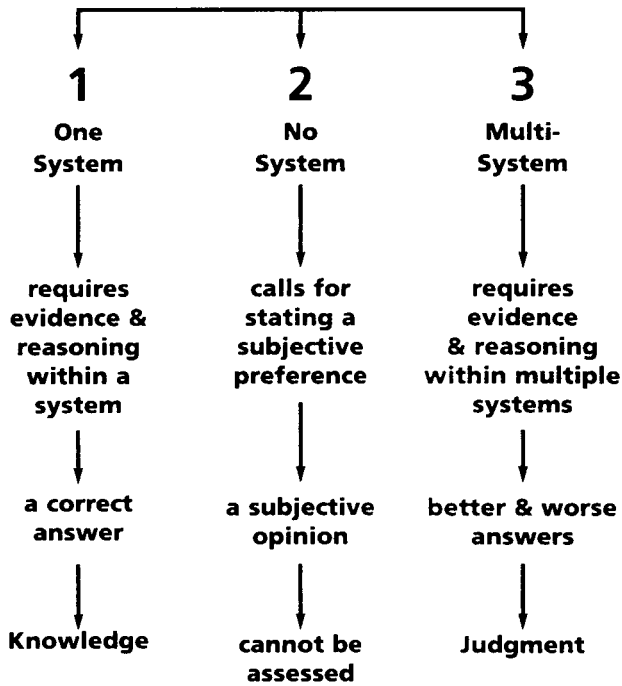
1
One System

requires evidence & reasoning within a system

a correct answer

Knowledge

2
No System

calls for stating a subjective preference

a subjective opinion

cannot be assessed

3
Multi-System

requires evidence & reasoning within multiple systems

better & worse answers

Judgment